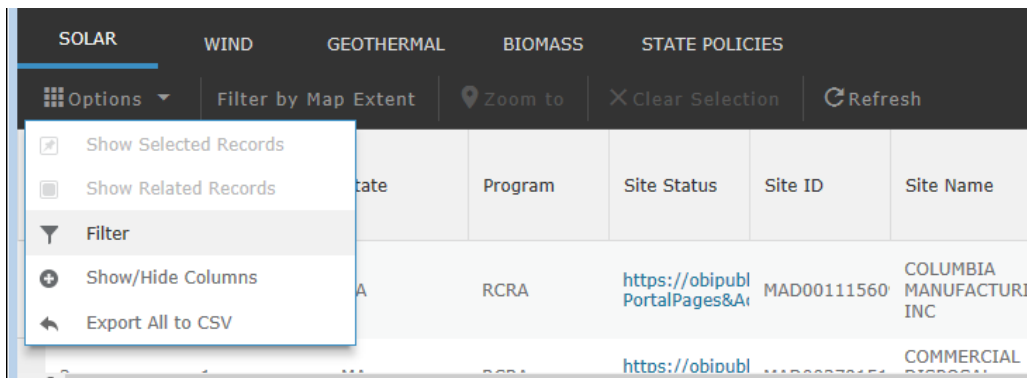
SOLAR WIND GEOTHERMAL BIOMASS STATE POLICIES

Options Filter by Map Extent Zoom to Clear Selection Refresh

Show Selected Records
Show Related Records
Filter
Show/Hide Columns
Export All to CSV

| tate | Program | Site Status | Site ID | Site Name |
|---|---|---|---|---|
| A | RCRA | https://obipubl PortalPages&A | MAD00111560 | COLUMBIA MANUFACTURI INC |
| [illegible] | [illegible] | https://obipubl | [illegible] | COMMERCIAL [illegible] |